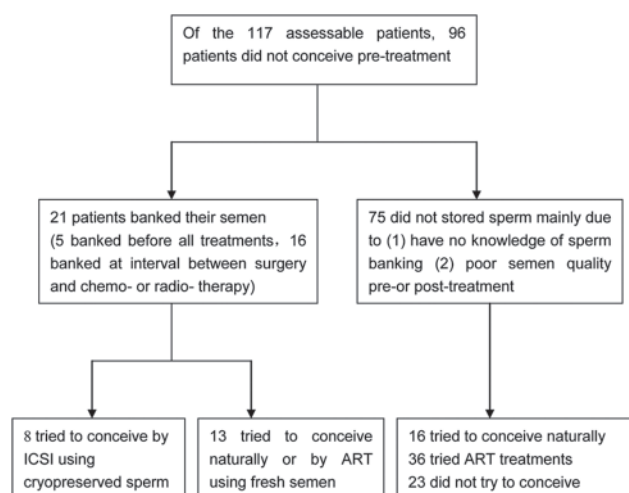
Of the 117 assessable patients, 96 patients did not conceive pre-treatment

21 patients banked their semen (5 banked before all treatments，16 banked at interval between surgery and chemo- or radio- therapy)

75 did not stored sperm mainly due to (1) have no knowledge of sperm banking (2) poor semen quality pre-or post-treatment

8 tried to conceive by ICSI using cryopreserved sperm

13 tried to conceive naturally or by ART using fresh semen

16 tried to conceive naturally
36 tried ART treatments
23 did not try to conceive